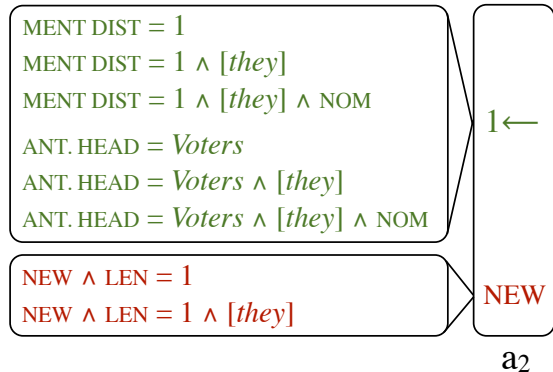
MENT DIST = 1
MENT DIST = 1 ∧ [*they*]
MENT DIST = 1 ∧ [*they*] ∧ NOM
ANT. HEAD = *Voters*
ANT. HEAD = *Voters* ∧ [*they*]
ANT. HEAD = *Voters* ∧ [*they*] ∧ NOM

NEW ∧ LEN = 1
NEW ∧ LEN = 1 ∧ [*they*]

1←

NEW

$a_2$